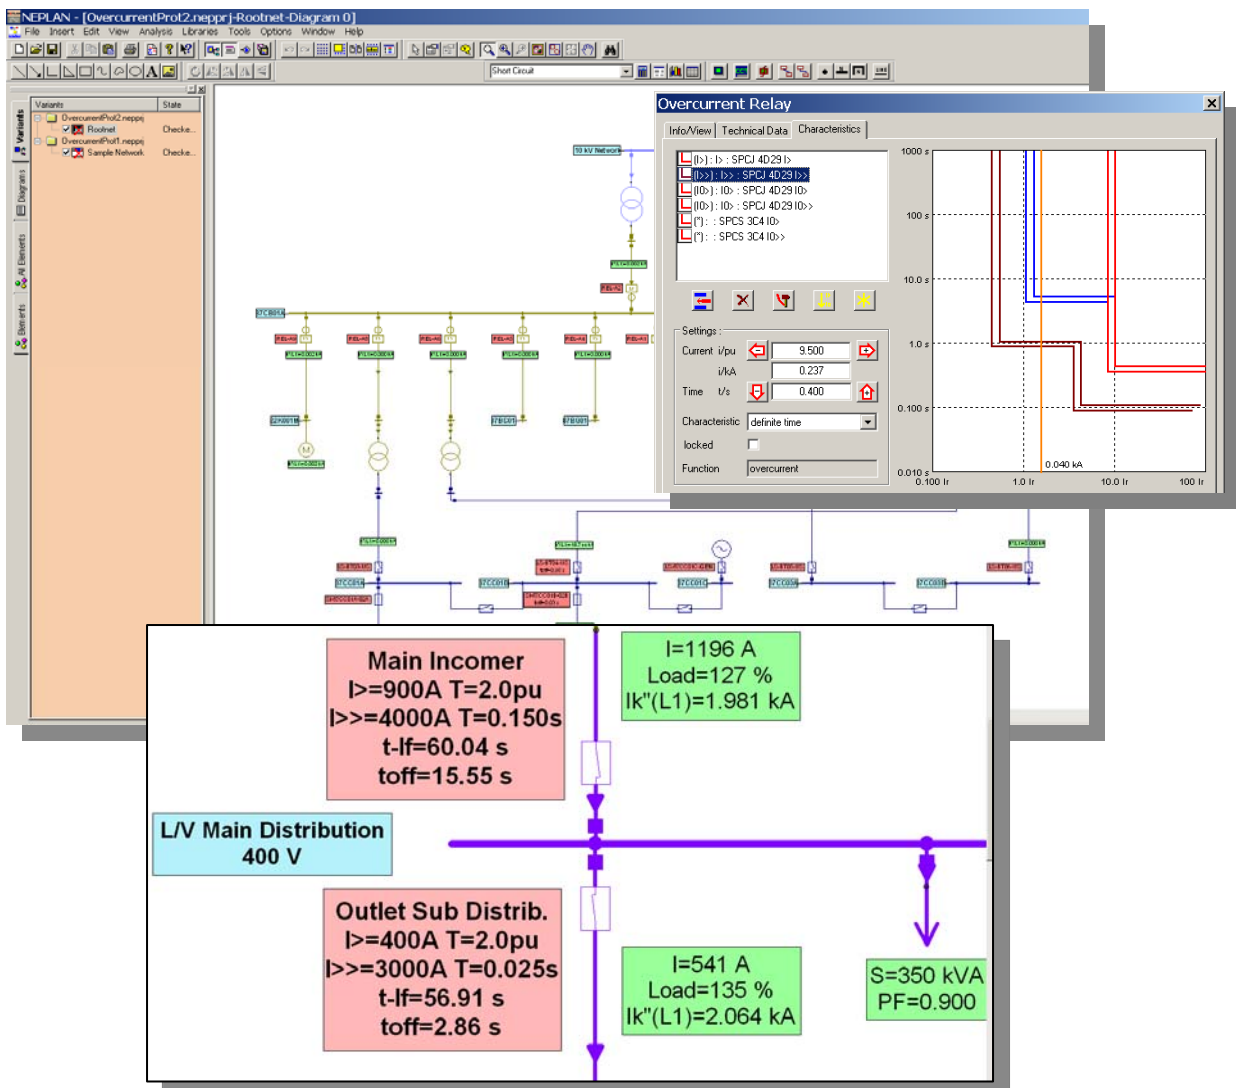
NEPLAN - [OvercurrentProt2.nepprj-Rootnet-Diagram 0]

File Insert Edit View Analysis Libraries Tools Options Window Help

Short Circuit

| Variants | State |
|---|---|
| OvercurrentProt2.nepprj | |
| Rootnet | Checke... |
| OvercurrentProt1.nepprj | |
| Sample Network | Checke... |

Variants
Diagrams
All Elements
Elements

10 kV Network

Overcurrent Relay

Info/View Technical Data Characteristics

(I>) : I> : SPCJ 4D29 I>
(I>>) : I>> : SPCJ 4D29 I>>
(I0>) : I0> : SPCJ 4D29 I0>
(I0>) : I0> : SPCJ 4D29 I0>>
(*) : : SPCS 3C4 I0>
(*) : : SPCS 3C4 I0>>

Settings :
Current i/pu 9.500
i/kA 0.237
Time t/s 0.400
Characteristic definite time
locked
Function overcurrent

1000 s
100 s
10.0 s
1.0 s
0.100 s
0.010 s
0.040 kA
0.100 Ir
1.0 Ir
10.0 Ir
100 Ir

Main Incomer
I>=900A T=2.0pu
I>>=4000A T=0.150s
t-If=60.04 s
toff=15.55 s

I=1196 A
Load=127 %
Ik"(L1)=1.981 kA

L/V Main Distribution
400 V

Outlet Sub Distrib.
I>=400A T=2.0pu
I>>=3000A T=0.025s
t-If=56.91 s
toff=2.86 s

I=541 A
Load=135 %
Ik"(L1)=2.064 kA

S=350 kVA
PF=0.900